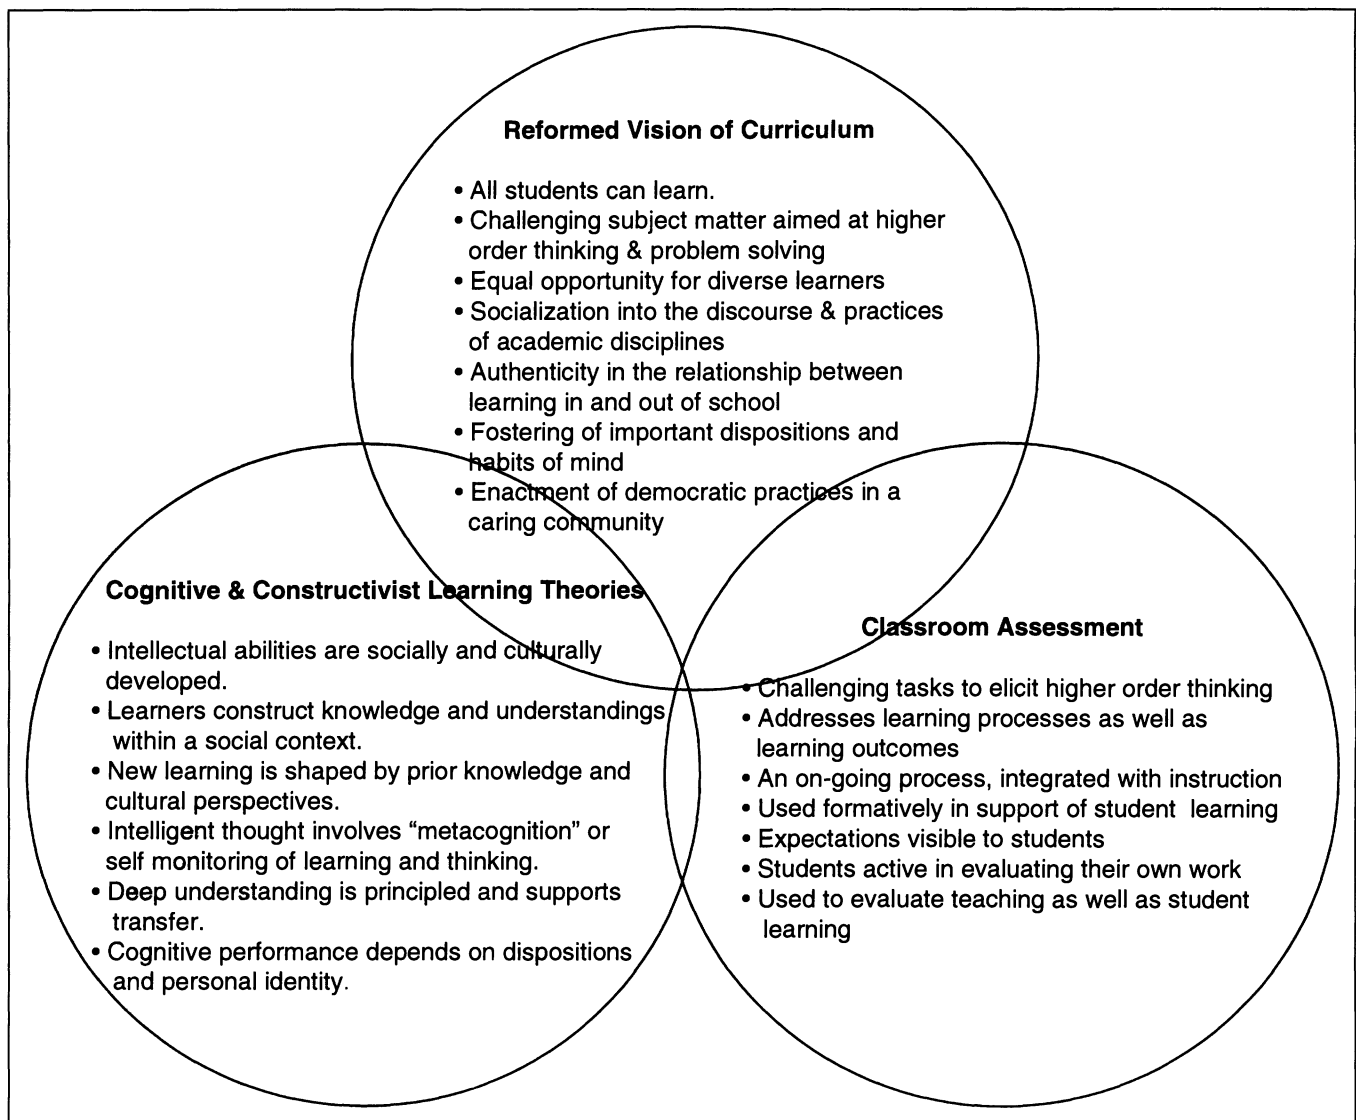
**Reformed Vision of Curriculum**

- All students can learn.
- Challenging subject matter aimed at higher order thinking & problem solving
- Equal opportunity for diverse learners
- Socialization into the discourse & practices of academic disciplines
- Authenticity in the relationship between learning in and out of school
- Fostering of important dispositions and habits of mind
- Enactment of democratic practices in a caring community

**Cognitive & Constructivist Learning Theories**

- Intellectual abilities are socially and culturally developed.
- Learners construct knowledge and understandings within a social context.
- New learning is shaped by prior knowledge and cultural perspectives.
- Intelligent thought involves "metacognition" or self monitoring of learning and thinking.
- Deep understanding is principled and supports transfer.
- Cognitive performance depends on dispositions and personal identity.

**Classroom Assessment**

- Challenging tasks to elicit higher order thinking
- Addresses learning processes as well as learning outcomes
- An on-going process, integrated with instruction
- Used formatively in support of student learning
- Expectations visible to students
- Students active in evaluating their own work
- Used to evaluate teaching as well as student learning